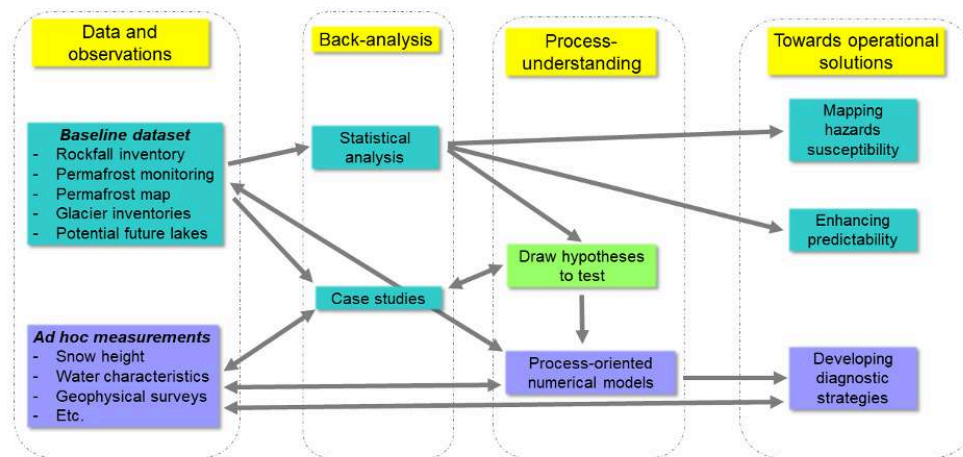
Data and observations

Baseline dataset
- Rockfall inventory
- Permafrost monitoring
- Permafrost map
- Glacier inventories
- Potential future lakes

Ad hoc measurements
- Snow height
- Water characteristics
- Geophysical surveys
- Etc.

Back-analysis

Statistical analysis

Case studies

Process-understanding

Draw hypotheses to test

Process-oriented numerical models

Towards operational solutions

Mapping hazards susceptibility

Enhancing predictability

Developing diagnostic strategies